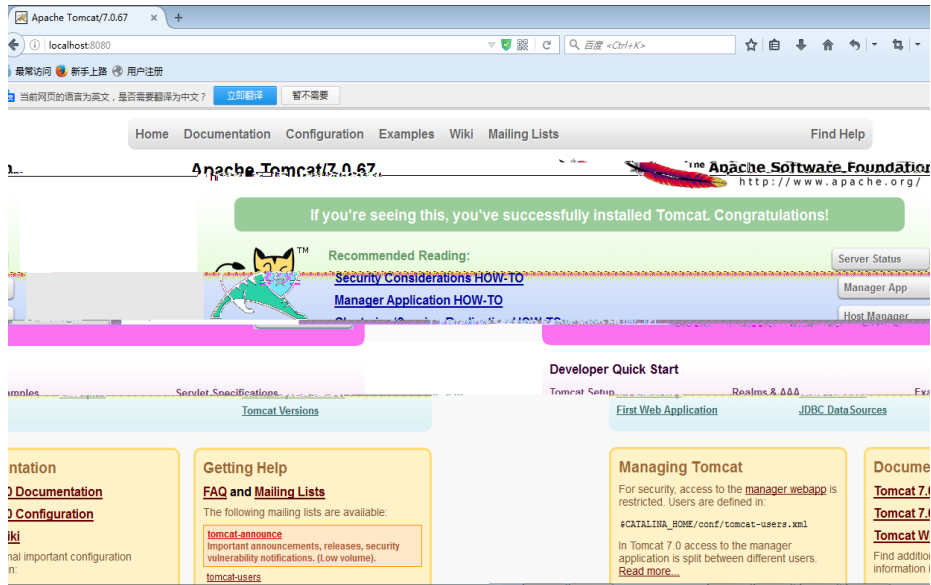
Apache Tomcat/7.0.67 ×  +

localhost:8080

百度 <Ctrl+K>

最常访问  新手上路  用户注册

当前网页的语言为英文，是否需要翻译为中文？ 立即翻译  暂不需要

Home  Documentation  Configuration  Examples  Wiki  Mailing Lists  Find Help

Apache Tomcat/7.0.67

The Apache Software Foundation
http://www.apache.org/

If you're seeing this, you've successfully installed Tomcat. Congratulations!

Recommended Reading:

Security Considerations HOW-TO

Manager Application HOW-TO

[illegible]

Server Status

Manager App

Host Manager

Developer Quick Start

amples  Servlet Specifications

Tomcat Versions

Tomcat Setup  Realms & AAA  Exa

First Web Application  JDBC DataSources

ntation

0 Documentation

0 Configuration

iki

nal important configuration
n:

Getting Help

FAQ and Mailing Lists

The following mailing lists are available:

tomcat-announce
Important announcements, releases, security vulnerability notifications. (Low volume).

tomcat-users

Managing Tomcat

For security, access to the manager webapp is restricted. Users are defined in:

$CATALINA_HOME/conf/tomcat-users.xml

In Tomcat 7.0 access to the manager application is split between different users.
Read more...

Docume

Tomcat 7.0

Tomcat 7.0

Tomcat W

Find additio
information